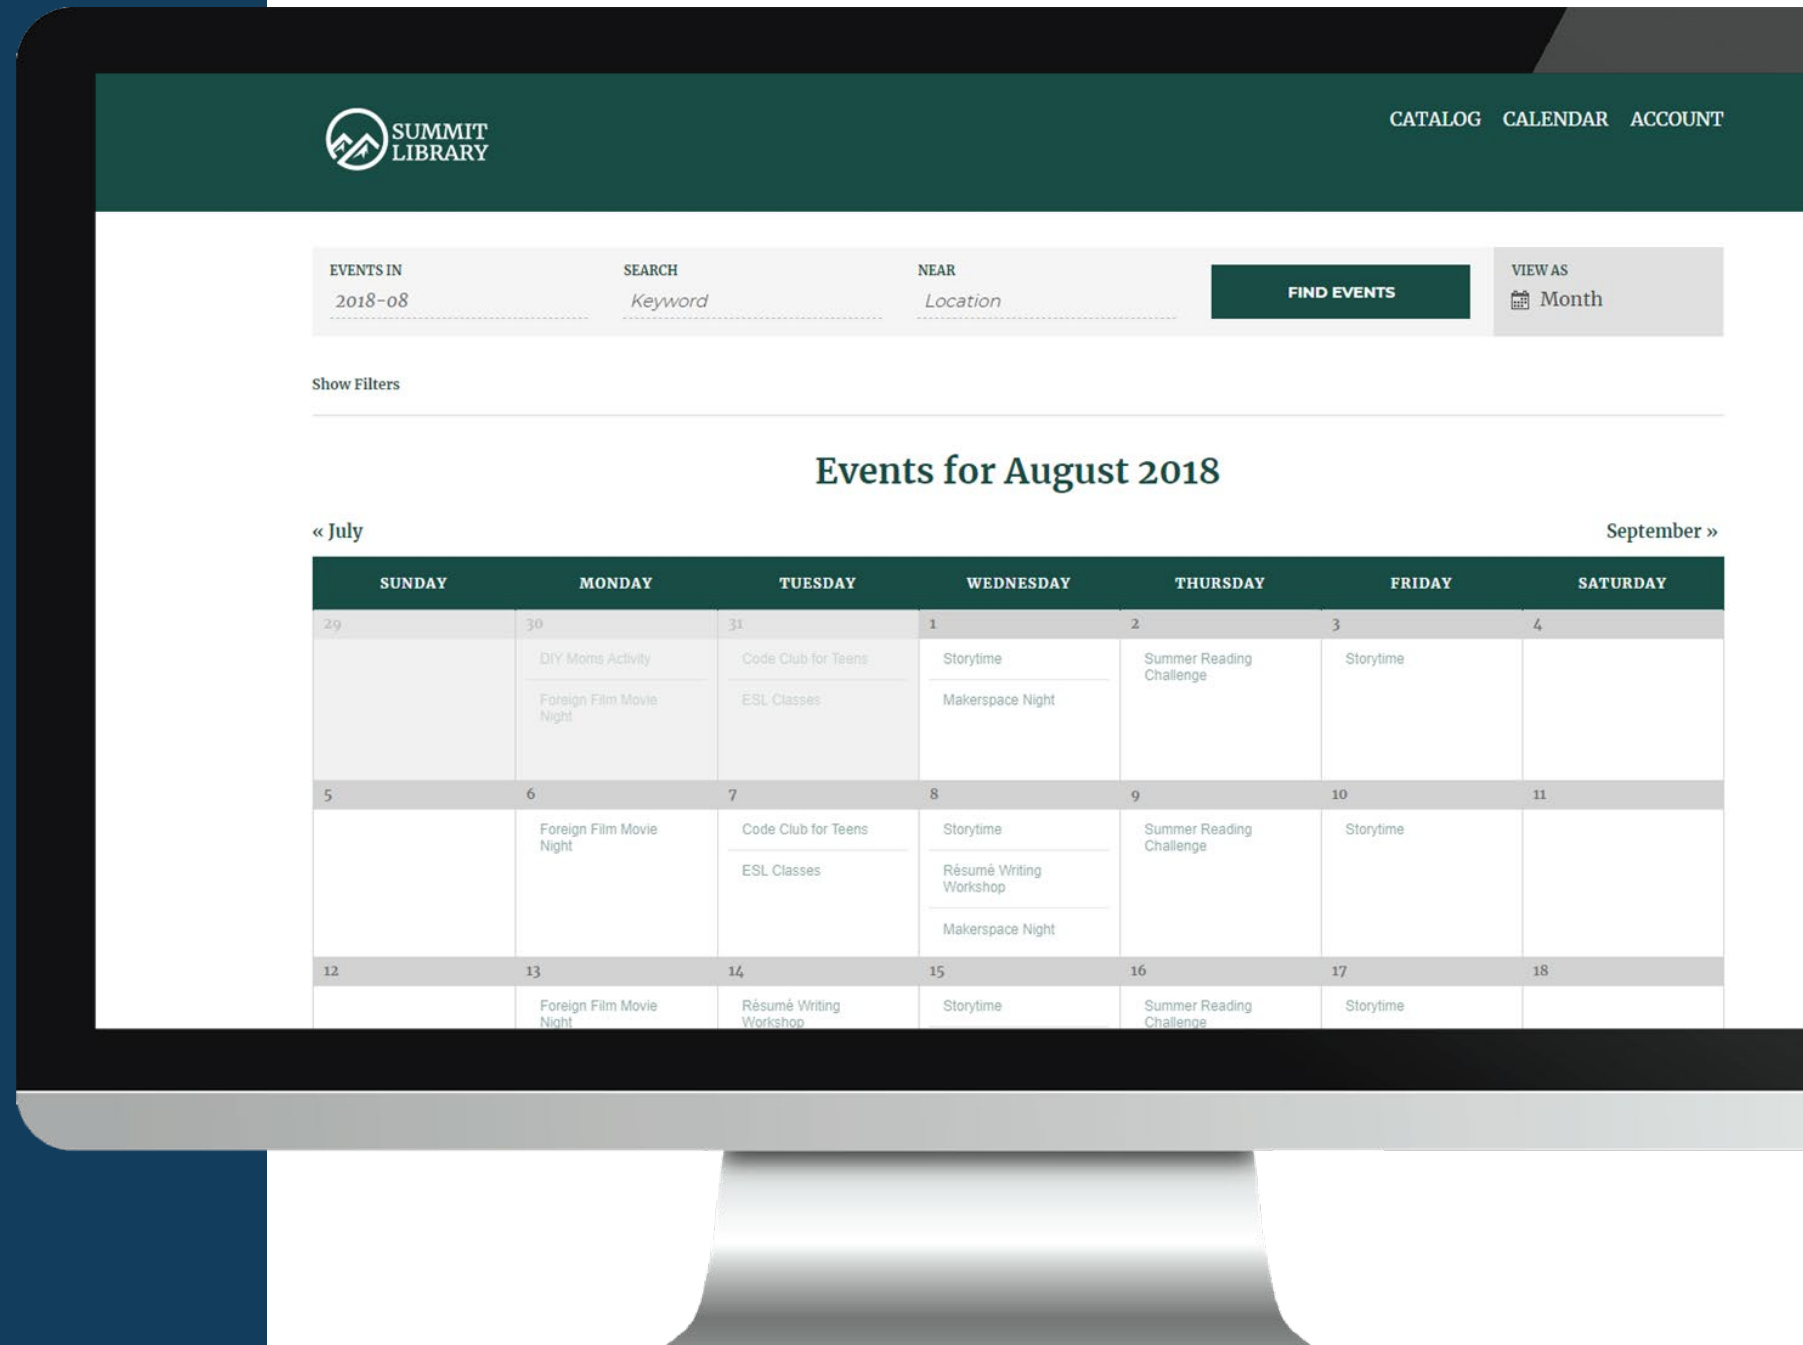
SUMMIT LIBRARY

CATALOG CALENDAR ACCOUNT

EVENTS IN
2018-08

SEARCH
Keyword

NEAR
Location

FIND EVENTS

VIEW AS
Month

Show Filters

Events for August 2018

« July

September »

| SUNDAY | MONDAY | TUESDAY | WEDNESDAY | THURSDAY | FRIDAY | SATURDAY |
|---|---|---|---|---|---|---|
| 29 | 30 DIY Moms Activity; Foreign Film Movie Night | 31 Code Club for Teens; ESL Classes | 1 Storytime; Makerspace Night | 2 Summer Reading Challenge | 3 Storytime | 4 |
| 5 | 6 Foreign Film Movie Night | 7 Code Club for Teens; ESL Classes | 8 Storytime; Résumé Writing Workshop; Makerspace Night | 9 Summer Reading Challenge | 10 Storytime | 11 |
| 12 | 13 Foreign Film Movie Night | 14 Résumé Writing Workshop | 15 Storytime | 16 Summer Reading Challenge | 17 Storytime | 18 |